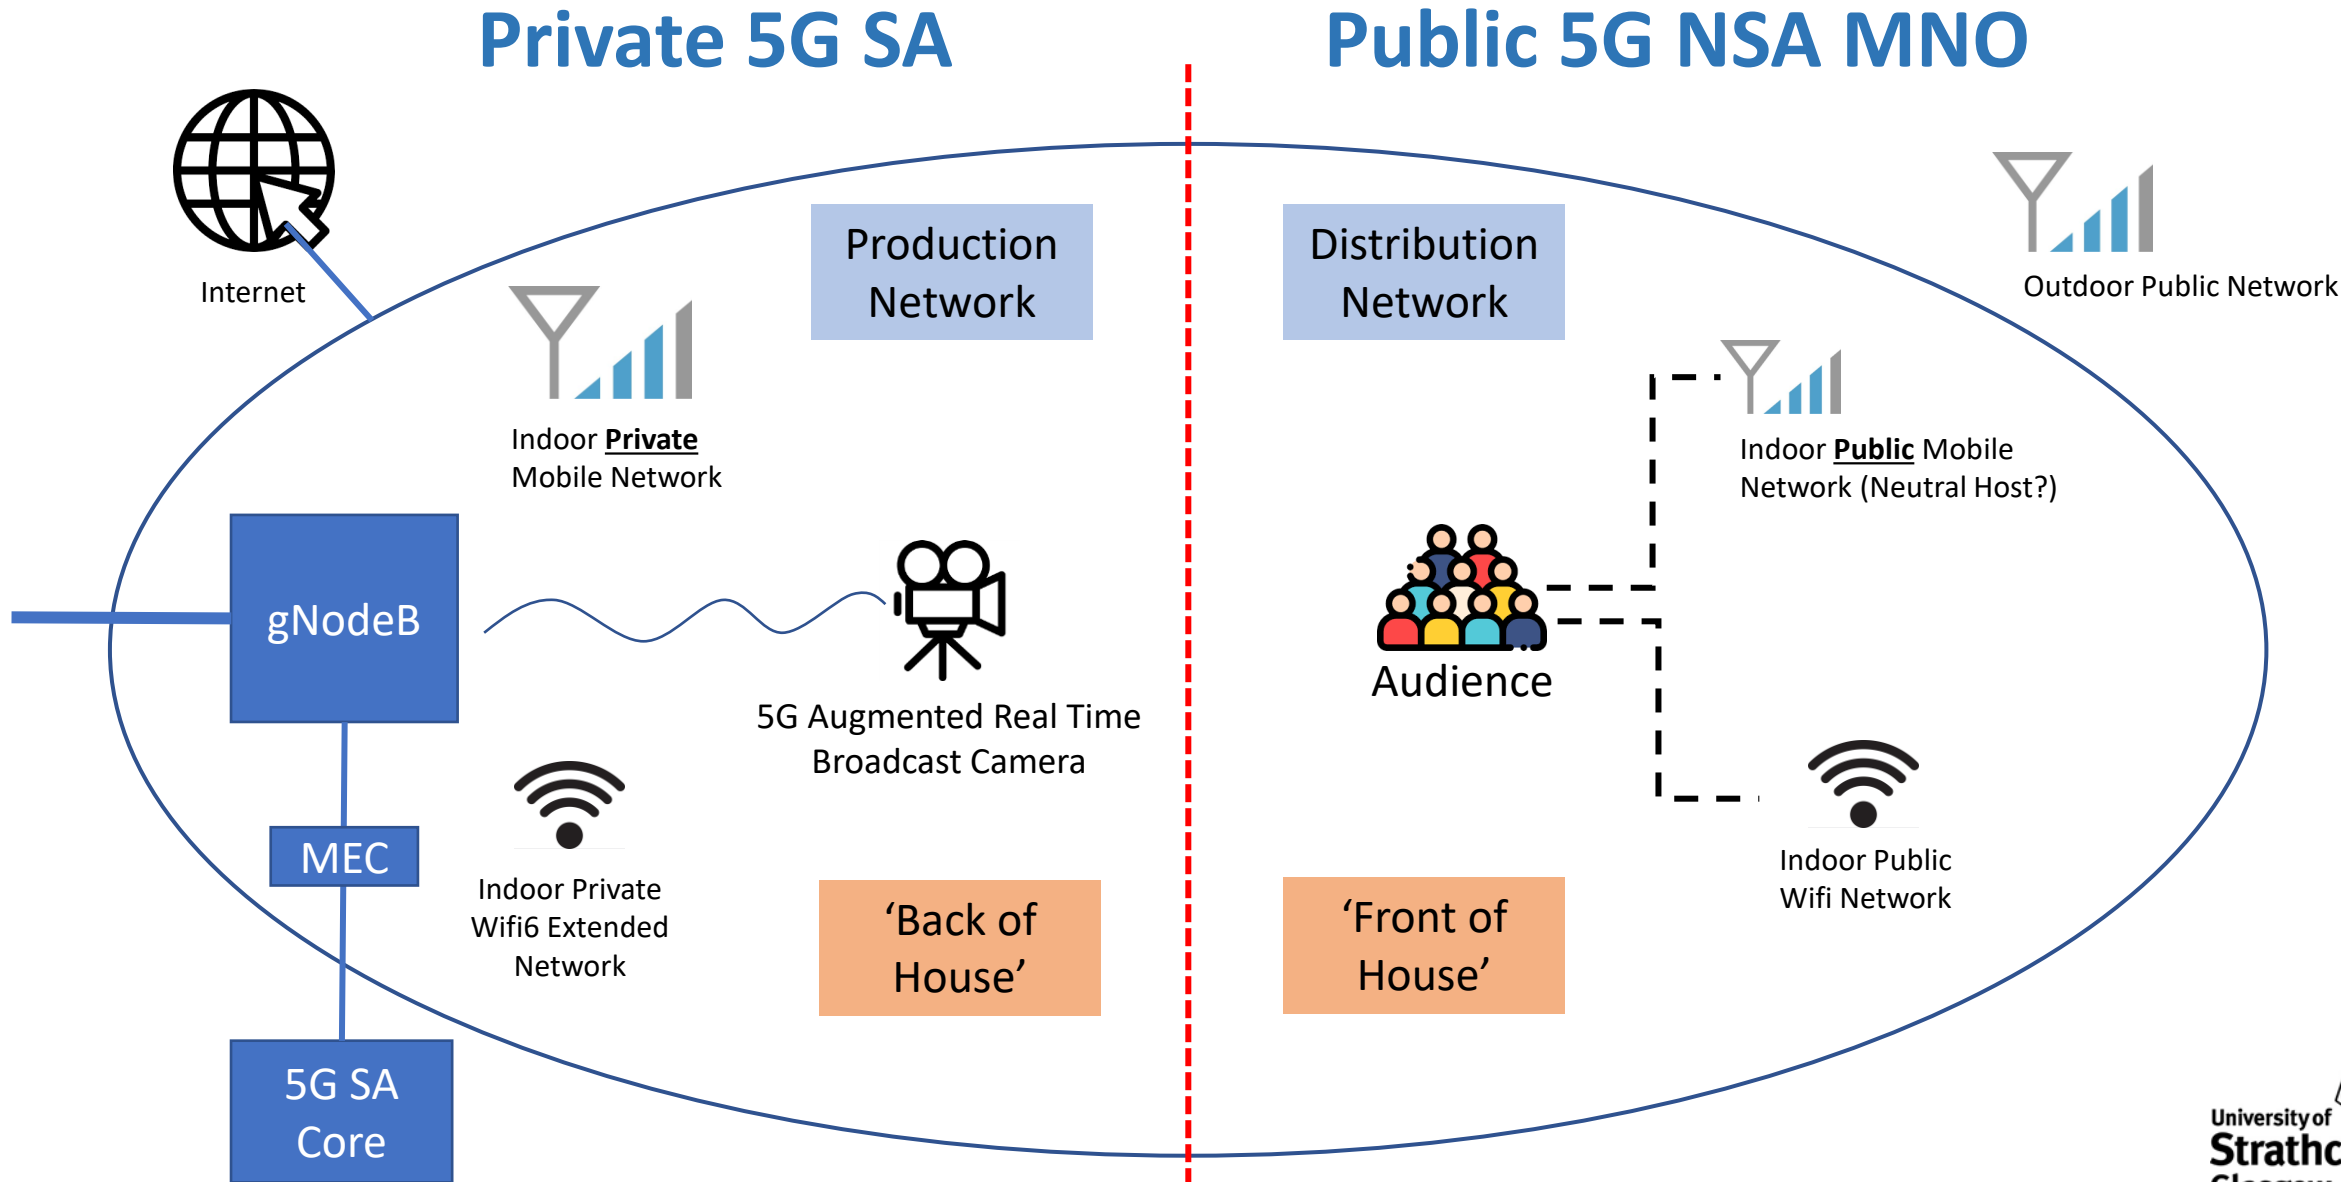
Private 5G SA

Public 5G NSA MNO

Internet

Production Network

Distribution Network

Outdoor Public Network

Indoor Private Mobile Network

Indoor Public Mobile Network (Neutral Host?)

gNodeB

5G Augmented Real Time Broadcast Camera

Audience

MEC

Indoor Private Wifi6 Extended Network

Indoor Public Wifi Network

'Back of House'

'Front of House'

5G SA Core

University of Strathc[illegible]